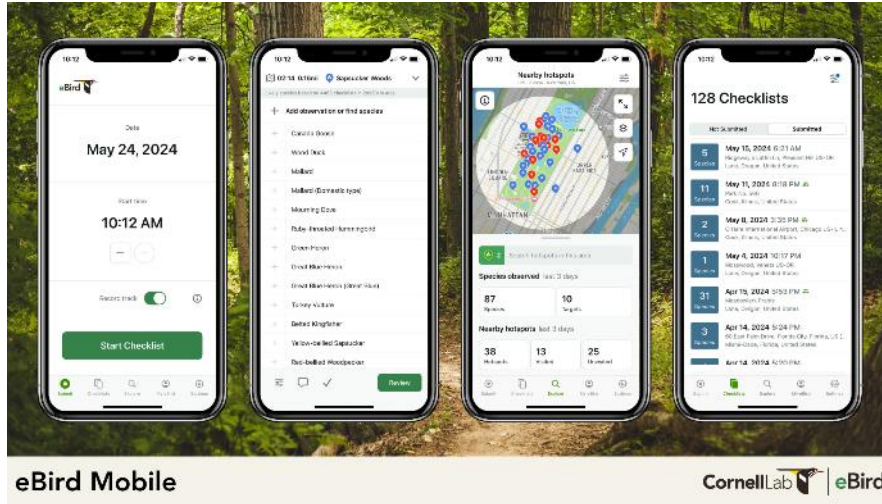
10:12

eBird

Date

May 24, 2024

Start time

10:12 AM

Record track

Start Checklist

Submit Checklists Explore My eBird Explore

10:12

02:13 0.16mi Sapsucker Woods

Add observation or find species

Canada Goose

Wood Duck

Mallard

Mallard (Domestic type)

Mourning Dove

Ruby-throated Hummingbird

Green Heron

Great Blue Heron

Great Blue Heron (Great Blue)

Turkey Vulture

Belted Kingfisher

Yellow-bellied Sapsucker

Red-bellied Woodpecker

Review

Nearby hotspots

MANHATTAN

Species observed last 3 days

87 Species

10 Targets

Nearby hotspots last 3 days

38 Hotspots

13 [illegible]

25 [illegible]

10:12

128 Checklists

Not Submitted Submitted

5 Species May 15, 2024 6:21 AM

11 Species May 11, 2024 8:18 PM

2 Species May 8, 2024 3:35 PM

1 Species May 4, 2024 10:17 PM

31 Species Apr 15, 2024 5:53 PM

3 Species Apr 14, 2024 5:24 PM

Apr 14, 2024 4:20 PM

eBird Mobile

CornellLab eBird